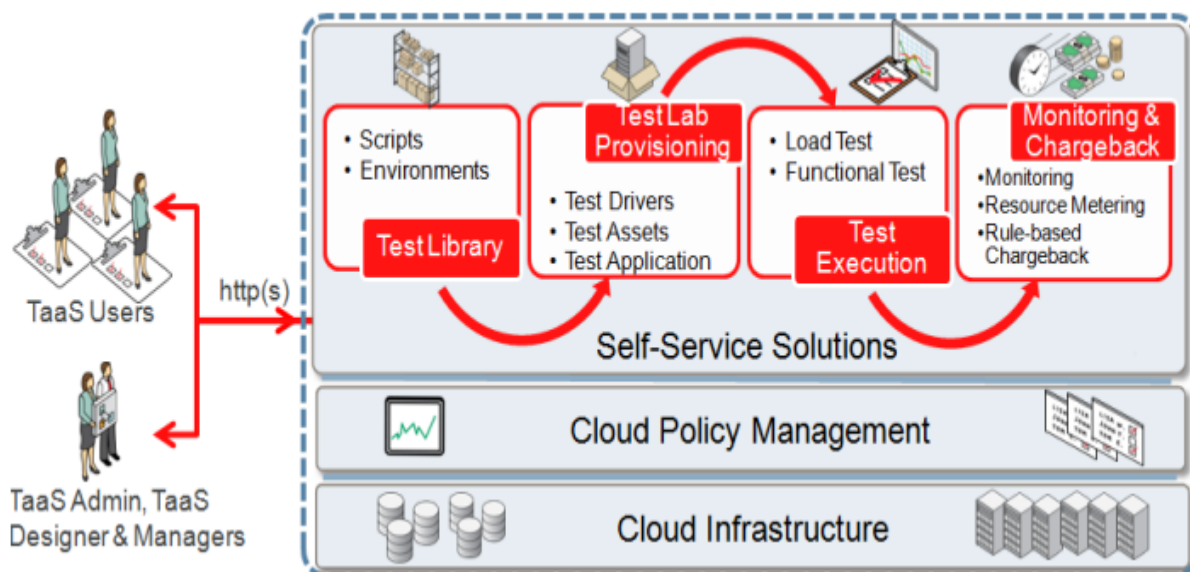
TaaS Users

TaaS Admin, TaaS Designer & Managers

http(s)

• Scripts
• Environments

Test Library

Test Lab Provisioning

• Test Drivers
• Test Assets
• Test Application

• Load Test
• Functional Test

Test Execution

Monitoring & Chargeback

•Monitoring
•Resource Metering
•Rule-based Chargeback

Self-Service Solutions

Cloud Policy Management

Cloud Infrastructure